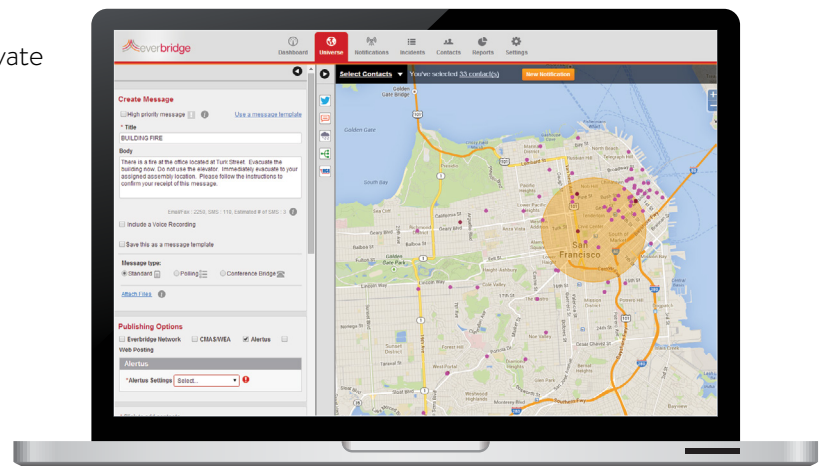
vate

everbridge

Dashboard Universe Notifications Incidents Contacts Reports Settings

Create Message

High priority message

Use a message template

* Title

BUILDING FIRE

Body

There is a fire at the office located at Turk Street. Evacuate the building now. Do not use the elevator. Immediately evacuate to your assigned assembly location. Please follow the instructions to confirm your receipt of this message.

Email/Fax : 2250, SMS : 118, Estimated # of SMS : 3

Include a Voice Recording

Save this as a message template

Message type:

Standard Polling Conference Bridge

Attach Files

Publishing Options

Everbridge Network CMAS/WEA Alertus Web Posting

Alertus

*Alertus Settings Select...

Select Contacts You've selected 33 contact(s) New Notification

Golden Gate

South Bay

San Francisco

South of Market

Lincoln Way

Cole Valley

Haight Ashbury

Golden Gate Park

Southern Fwy

101

280

1